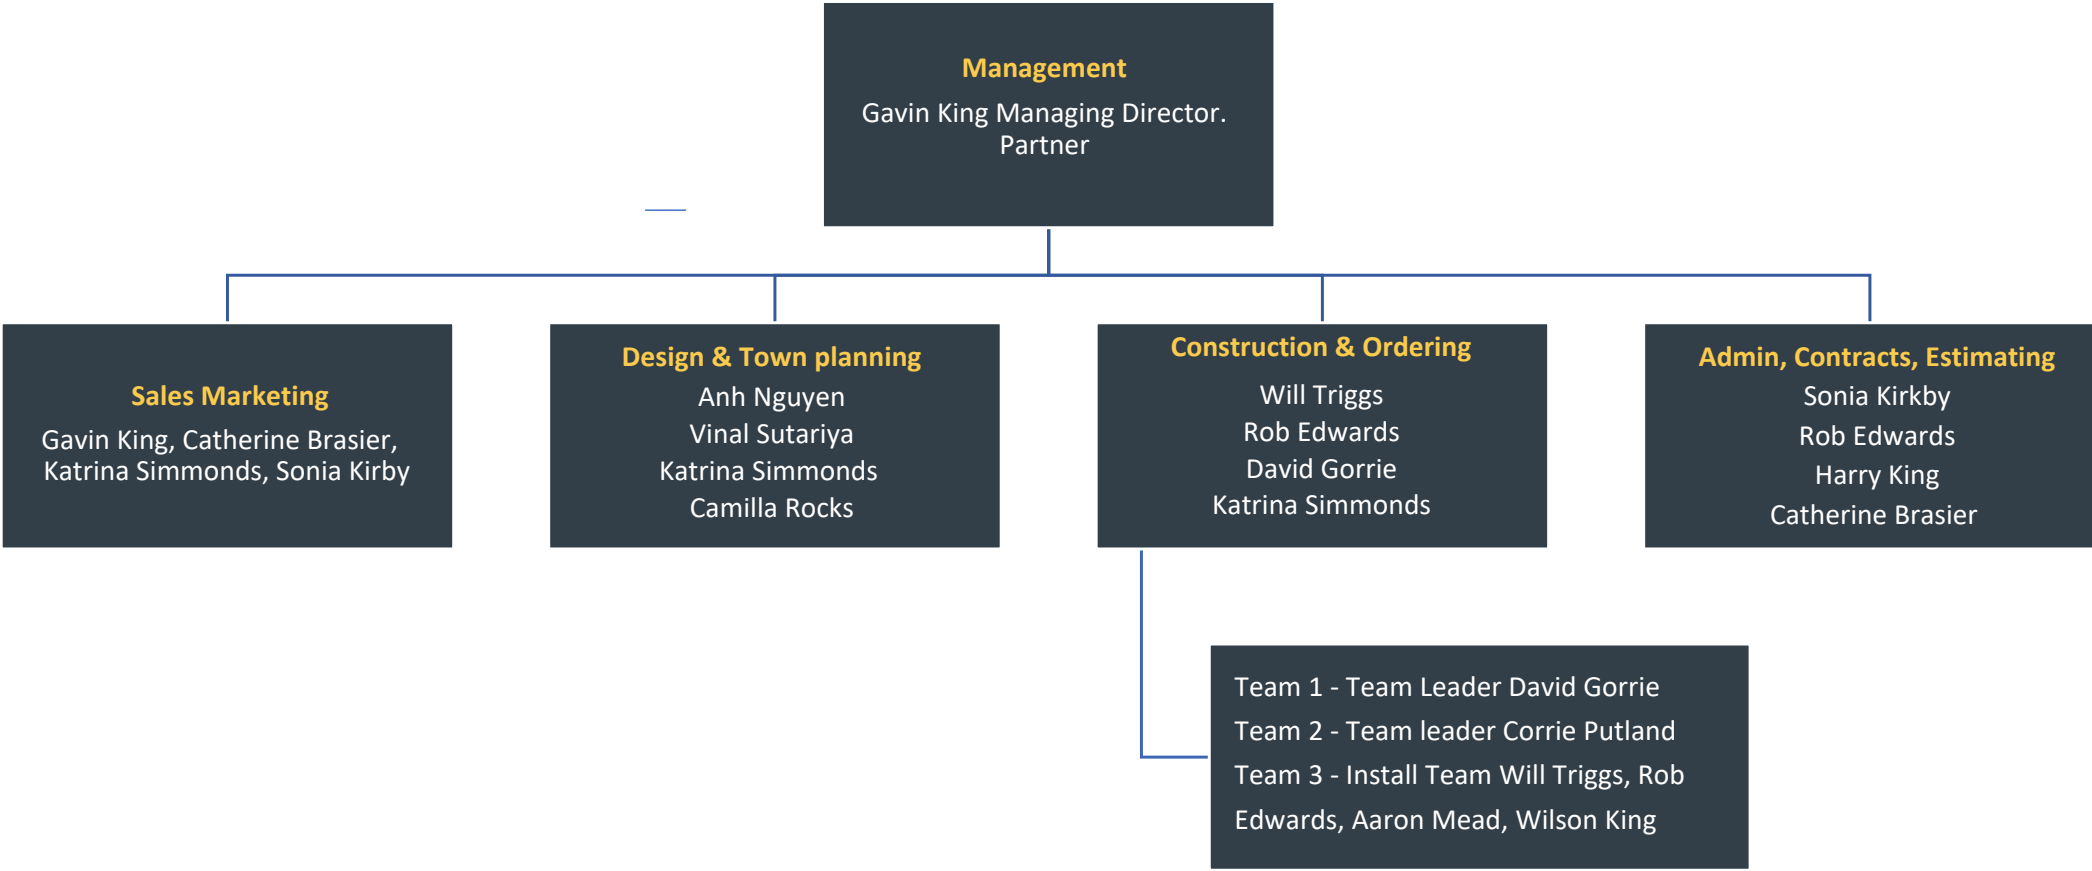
Management

Gavin King Managing Director. Partner

Sales Marketing

Gavin King, Catherine Brasier, Katrina Simmonds, Sonia Kirby

Design & Town planning

Anh Nguyen
Vinal Sutariya
Katrina Simmonds
Camilla Rocks

Construction & Ordering

Will Triggs
Rob Edwards
David Gorrie
Katrina Simmonds

Admin, Contracts, Estimating

Sonia Kirkby
Rob Edwards
Harry King
Catherine Brasier

Team 1 - Team Leader David Gorrie
Team 2 - Team leader Corrie Putland
Team 3 - Install Team Will Triggs, Rob Edwards, Aaron Mead, Wilson King